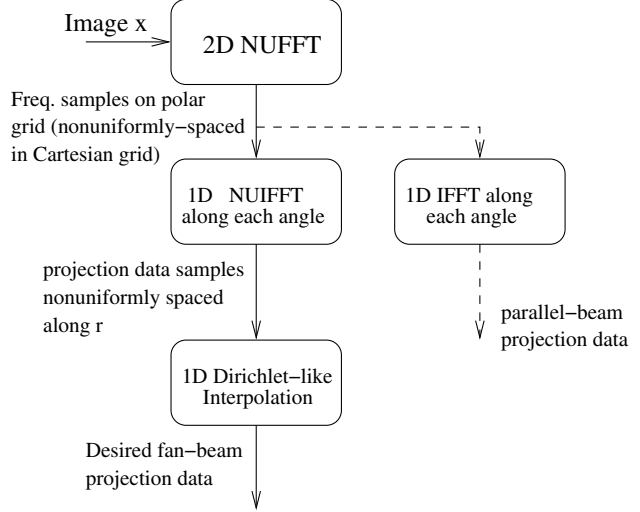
Image x

2D NUFFT

Freq. samples on polar grid (nonuniformly-spaced in Cartesian grid)

1D NUIFFT along each angle

1D IFFT along each angle

projection data samples nonuniformly spaced along r

parallel−beam projection data

1D Dirichlet−like Interpolation

Desired fan−beam projection data